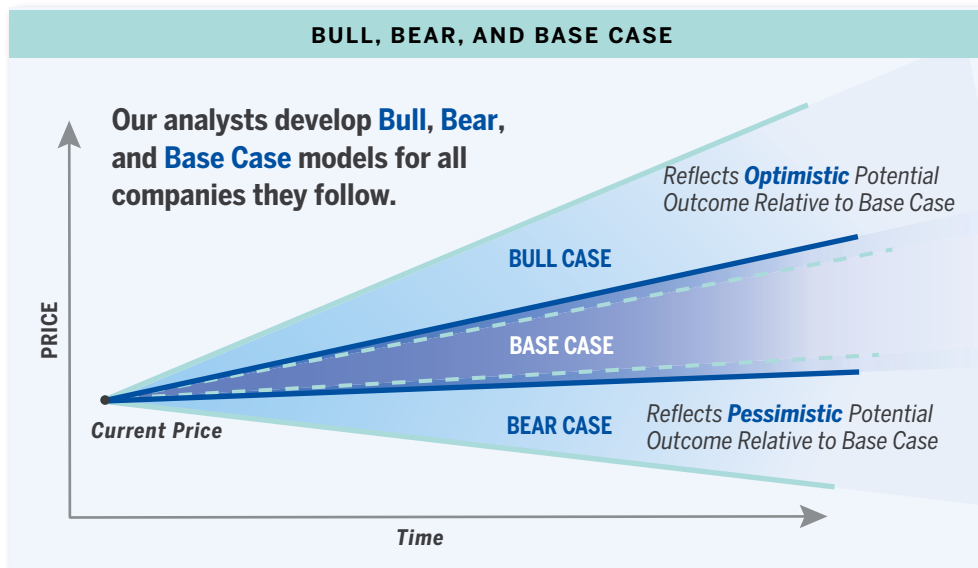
BULL, BEAR, AND BASE CASE

Our analysts develop Bull, Bear, and Base Case models for all companies they follow.

Reflects Optimistic Potential Outcome Relative to Base Case

BULL CASE

BASE CASE

BEAR CASE

Reflects Pessimistic Potential Outcome Relative to Base Case

PRICE

Current Price

Time